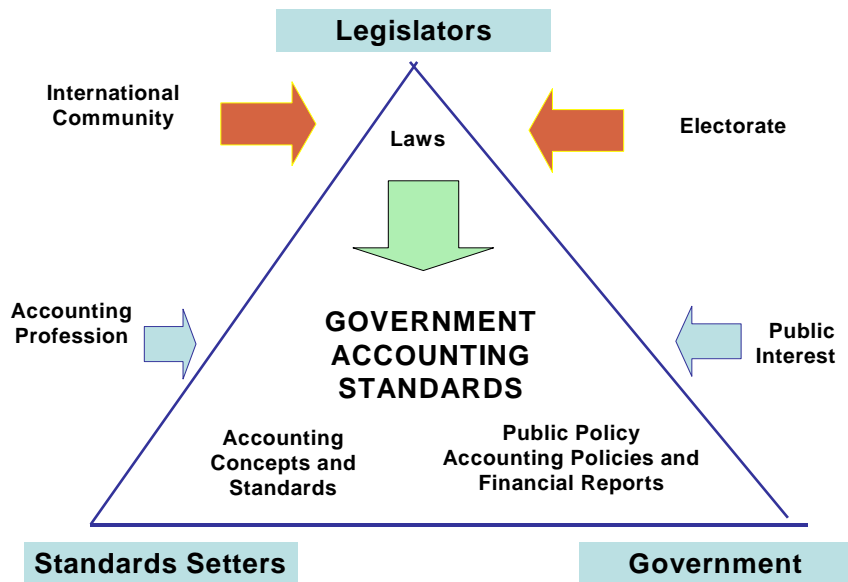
Legislators

International Community

Laws

Electorate

Accounting Profession

GOVERNMENT ACCOUNTING STANDARDS

Public Interest

Accounting Concepts and Standards

Public Policy Accounting Policies and Financial Reports

Standards Setters

Government